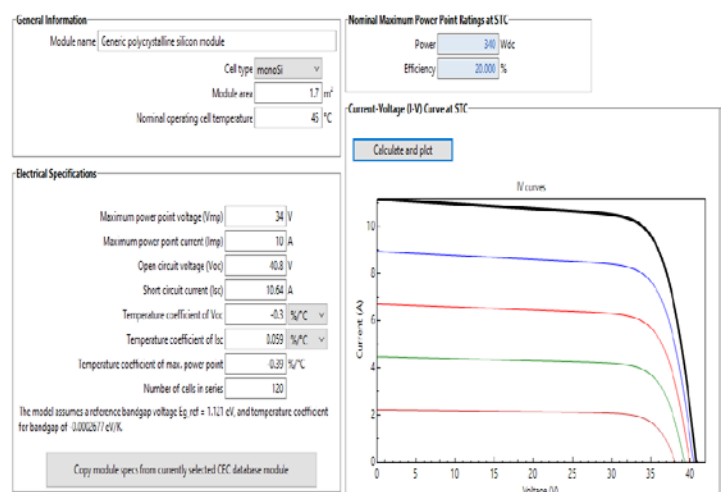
General Information

Module name Generic polycrystalline silicon module

Cell type monoSi

Module area 1.7 m²

Nominal operating cell temperature 45 °C

Nominal Maximum Power Point Ratings at STC

Power 340 Wdc

Efficiency 20.000 %

Current-Voltage (I-V) Curve at STC

Calculate and plot

IV curves

Electrical Specifications

Maximum power point voltage (Vmp) 34 V

Maximum power point current (Imp) 10 A

Open circuit voltage (Voc) 40.8 V

Short circuit current (Isc) 10.64 A

Temperature coefficient of Voc -0.3 %/°C

Temperature coefficient of Isc 0.059 %/°C

Temperature coefficient of max. power point 0.39 %/°C

Number of cells in series 120

The model assumes a reference bandgap voltage Eg_ref = 1.121 eV, and temperature coefficient for bandgap of -0.0002677 eV/K.

Copy module specs from currently selected CEC database module

Current (A)

0
2
4
6
8
10

0 5 10 15 20 25 30 35 40

Voltage (V)